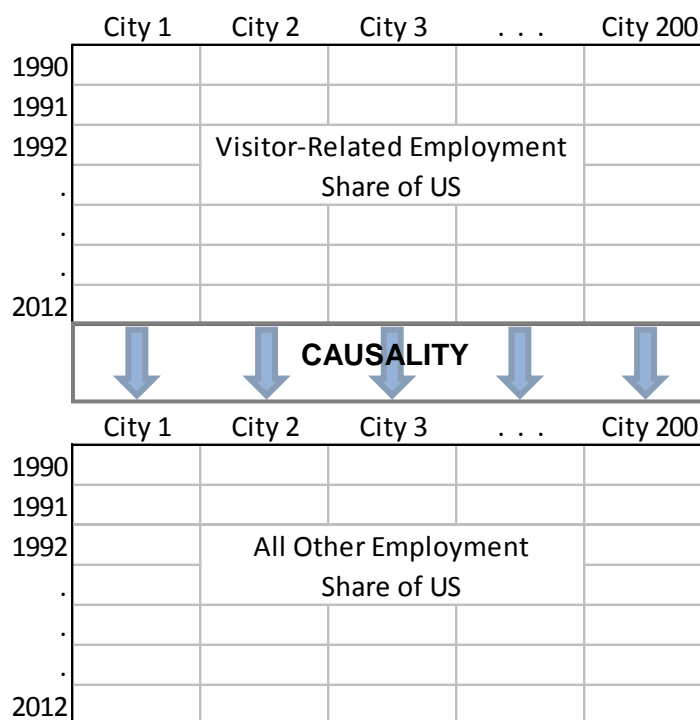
| | City 1 | City 2 | City 3 | . . . | City 200 |
|---|---|---|---|---|---|
| 1990 | | | | | |
| 1991 | | | | | |
| 1992 | | Visitor-Related Employment | | | |
| . | | Share of US | | | |
| . | | | | | |
| . | | | | | |
| 2012 | | | | | |

CAUSALITY

| | City 1 | City 2 | City 3 | . . . | City 200 |
|---|---|---|---|---|---|
| 1990 | | | | | |
| 1991 | | | | | |
| 1992 | | All Other Employment | | | |
| . | | Share of US | | | |
| . | | | | | |
| . | | | | | |
| 2012 | | | | | |